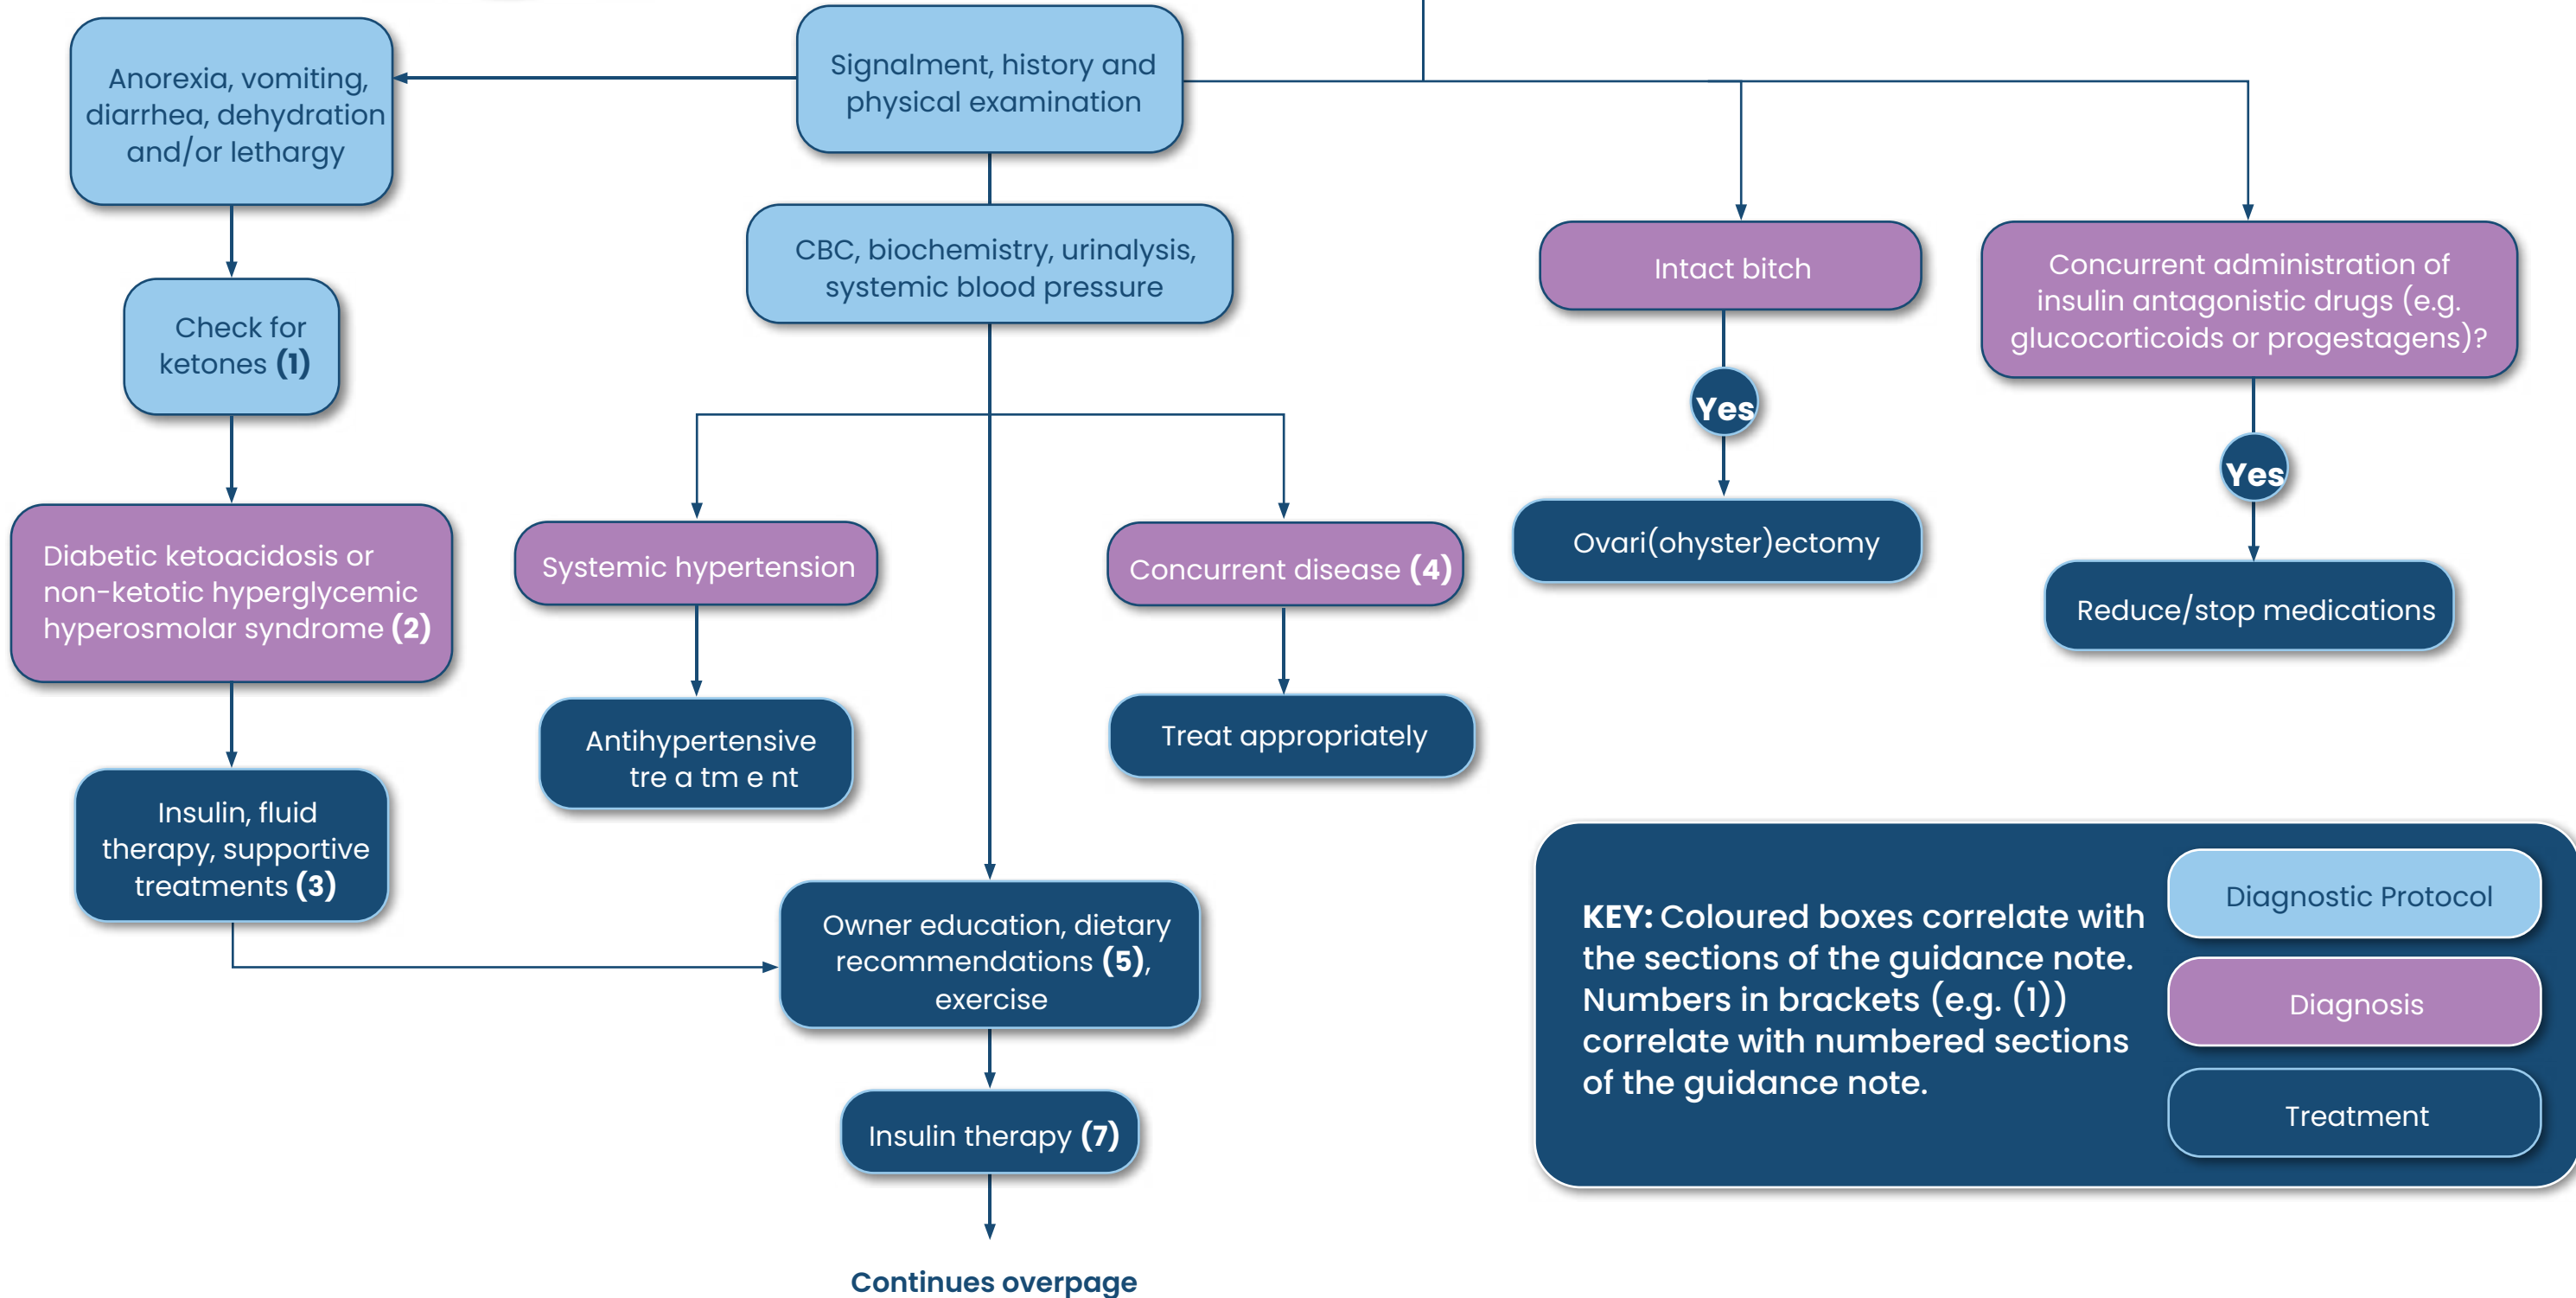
Signalment, history and physical examination

Anorexia, vomiting, diarrhea, dehydration and/or lethargy

Check for ketones **(1)**

Diabetic ketoacidosis or non-ketotic hyperglycemic hyperosmolar syndrome **(2)**

Insulin, fluid therapy, supportive treatments **(3)**

CBC, biochemistry, urinalysis, systemic blood pressure

Systemic hypertension

Antihypertensive tre a tm e nt

Concurrent disease **(4)**

Treat appropriately

Owner education, dietary recommendations **(5)**, exercise

Insulin therapy **(7)**

Continues overpage

Intact bitch

Yes

Ovari(ohyster)ectomy

Concurrent administration of insulin antagonistic drugs (e.g. glucocorticoids or progestagens)?

Yes

Reduce/stop medications

**KEY:** Coloured boxes correlate with the sections of the guidance note. Numbers in brackets (e.g. (1)) correlate with numbered sections of the guidance note.

Diagnostic Protocol

Diagnosis

Treatment